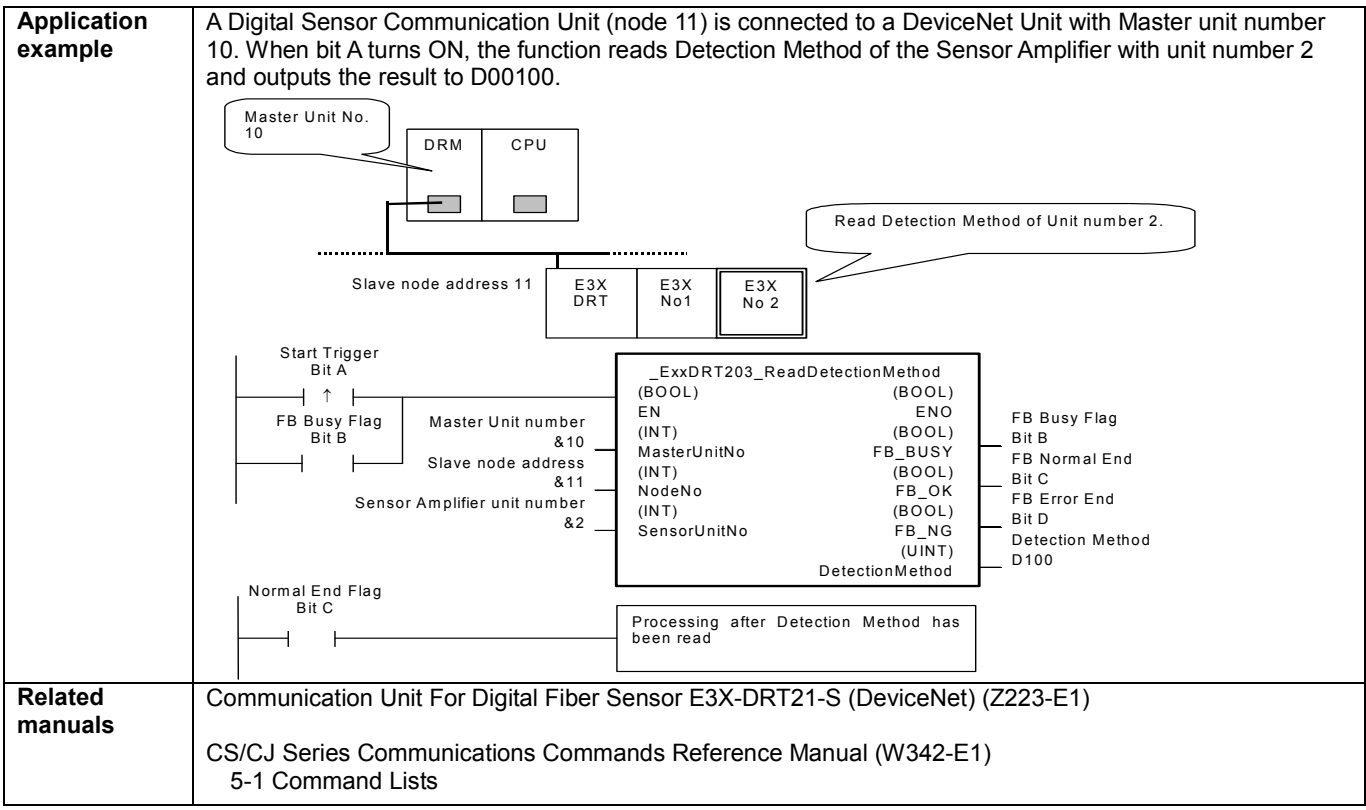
| Application example | A Digital Sensor Communication Unit (node 11) is connected to a DeviceNet Unit with Master unit number 10. When bit A turns ON, the function reads Detection Method of the Sensor Amplifier with unit number 2 and outputs the result to D00100. |
|---|---|
| Related manuals | Communication Unit For Digital Fiber Sensor E3X-DRT21-S (DeviceNet) (Z223-E1)<br><br>CS/CJ Series Communications Commands Reference Manual (W342-E1)<br>5-1 Command Lists |

Master Unit No. 10

DRM

CPU

Read Detection Method of Unit number 2.

Slave node address 11

E3X DRT

E3X No1

E3X No 2

Start Trigger
Bit A

↑

FB Busy Flag
Bit B

Master Unit number
&10
Slave node address
&11
Sensor Amplifier unit number
&2

_ExxDRT203_ReadDetectionMethod
(BOOL) EN
(INT) MasterUnitNo
(INT) NodeNo
(INT) SensorUnitNo
(BOOL) ENO
(BOOL) FB_BUSY
(BOOL) FB_OK
(BOOL) FB_NG
(UINT) DetectionMethod

FB Busy Flag
Bit B
FB Normal End
Bit C
FB Error End
Bit D
Detection Method
D100

Normal End Flag
Bit C

Processing after Detection Method has been read